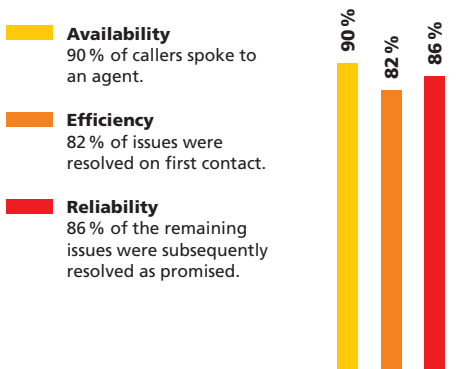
Availability
90 % of callers spoke to an agent.

Efficiency
82 % of issues were resolved on first contact.

Reliability
86 % of the remaining issues were subsequently resolved as promised.

90 %
82 %
86 %